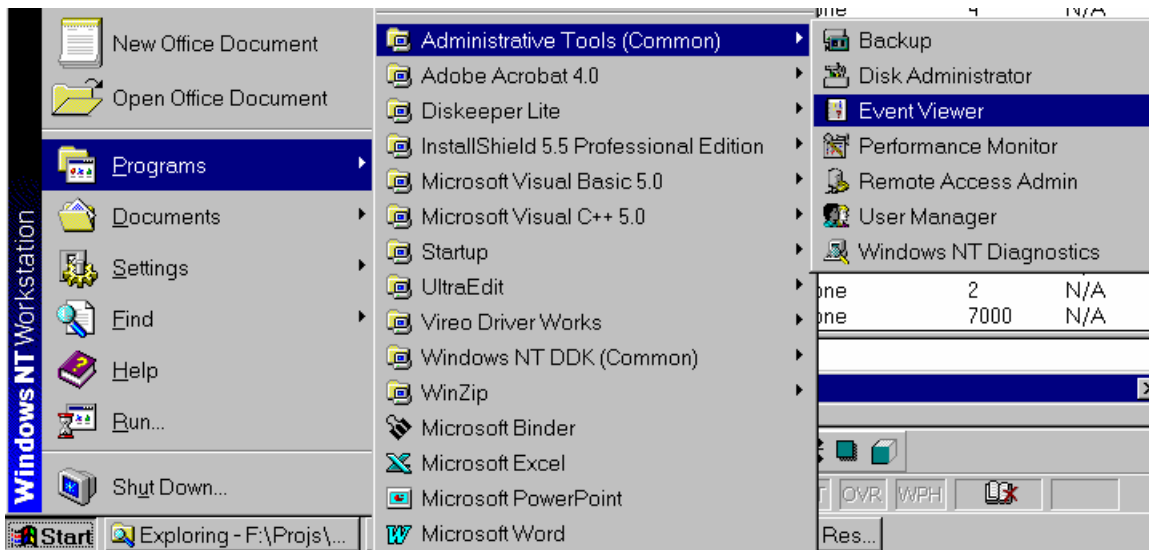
Windows NT Workstation

New Office Document
Open Office Document
Programs
Documents
Settings
Find
Help
Run...
Shut Down...

Administrative Tools (Common)
Adobe Acrobat 4.0
Diskeeper Lite
InstallShield 5.5 Professional Edition
Microsoft Visual Basic 5.0
Microsoft Visual C++ 5.0
Startup
UltraEdit
Vireo Driver Works
Windows NT DDK (Common)
WinZip
Microsoft Binder
Microsoft Excel
Microsoft PowerPoint
Microsoft Word

Backup
Disk Administrator
Event Viewer
Performance Monitor
Remote Access Admin
User Manager
Windows NT Diagnostics

one 4 N/A
one 2 N/A
one 7000 N/A

OVR WPH

Start
Exploring - F:\Projs\...
Res...